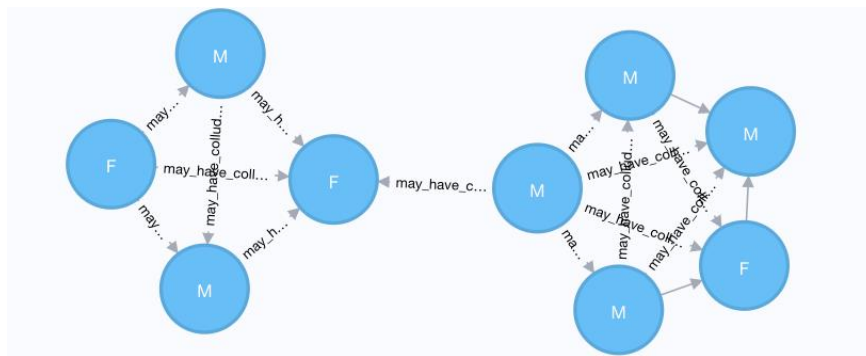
M
may...
may_h...
F
may_have_coll...
may_have_collud...
F
may_have_c...
may...
may_h...
M
M
ma...
may_have_co...
may_have_collud...
may_have_co...
M
M
may_have_co...
may_have_co...
ma...
may_have_co...
F
M